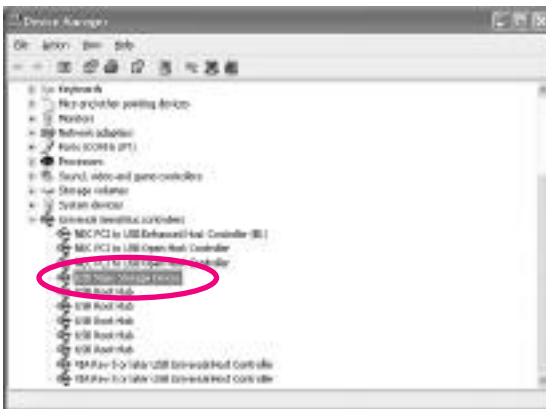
Device Manager

File Action View Help

Keyboards
Mice and other pointing devices
Monitors
Network adapters
Ports (COM & LPT)
Processors
Sound, video and game controllers
Storage volumes
System devices
Universal Serial Bus controllers
NEC PCI to USB Enhanced Host Controller (B1)
NEC PCI to USB Open Host Controller
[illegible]
USB Mass Storage Device
USB Root Hub
USB Root Hub
USB Root Hub
USB Root Hub
USB Root Hub
VIA Rev 5 or later USB Universal Host Controller
VIA Rev 5 or later USB Universal Host Controller